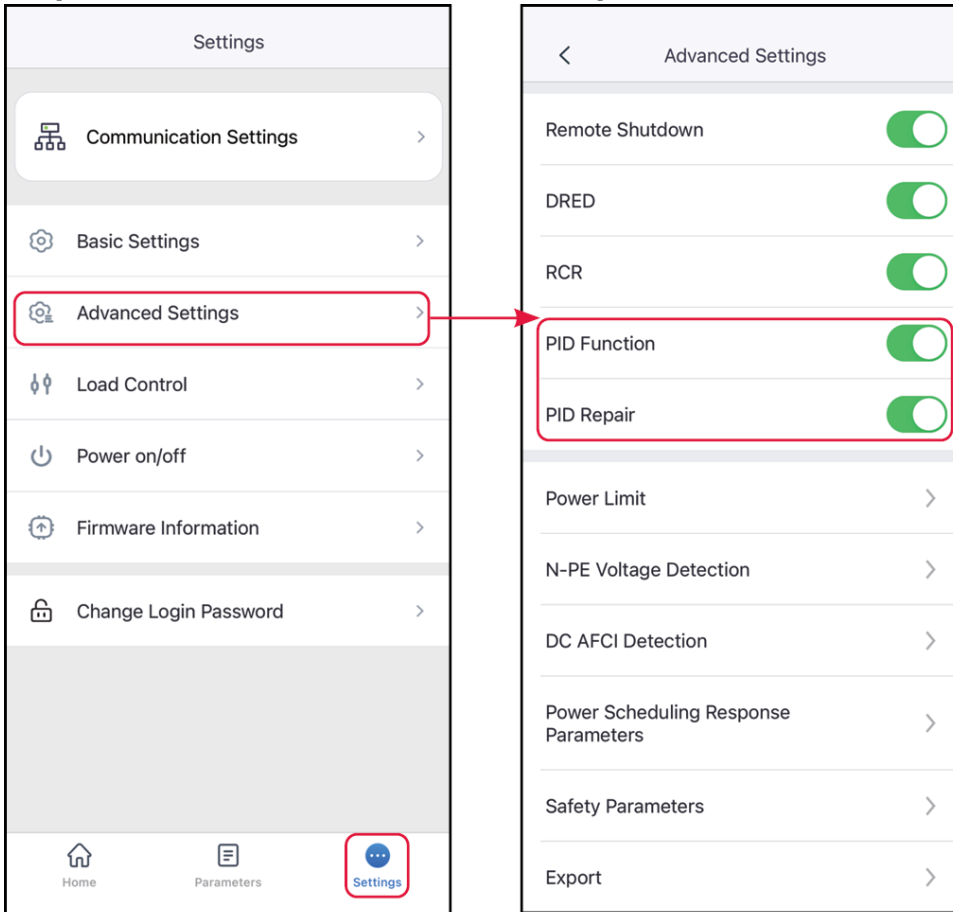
Settings

Communication Settings

Basic Settings

Advanced Settings

Load Control

Power on/off

Firmware Information

Change Login Password

Home
Parameters
Settings

Advanced Settings

Remote Shutdown

DRED

RCR

PID Function

PID Repair

Power Limit

N-PE Voltage Detection

DC AFCI Detection

Power Scheduling Response Parameters

Safety Parameters

Export